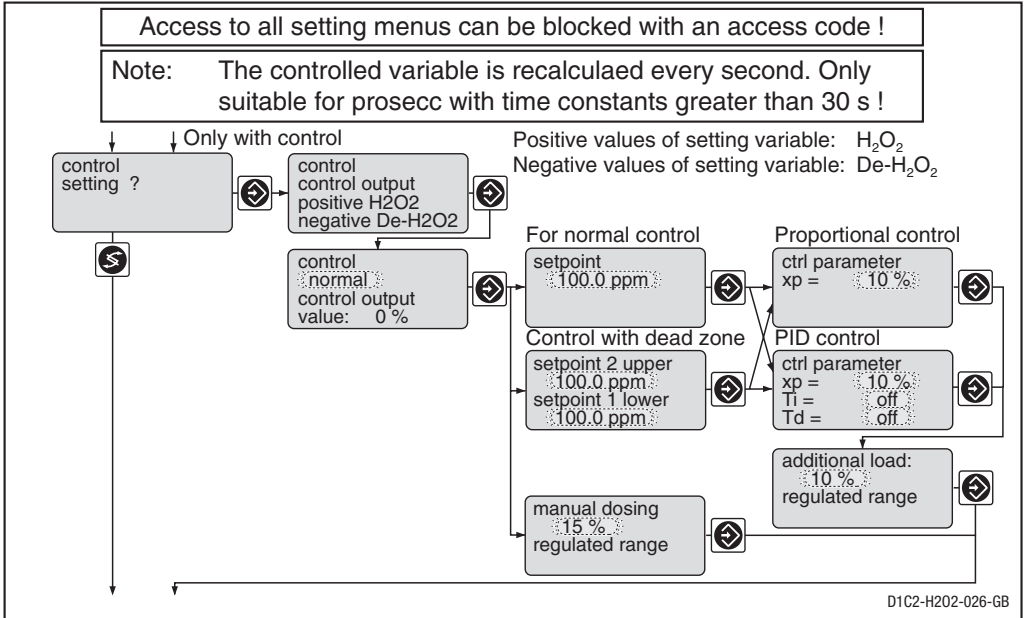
Access to all setting menus can be blocked with an access code !

Note: The controlled variable is recalculaed every second. Only suitable for prosecc with time constants greater than 30 s !

Only with control

Positive values of setting variable: $H_2O_2$
Negative values of setting variable: De-$H_2O_2$

control
setting ?

control
control output
positive H2O2
negative De-H2O2

control
normal
control output
value: 0 %

For normal control

setpoint
100.0 ppm

Control with dead zone

setpoint 2 upper
100.0 ppm
setpoint 1 lower
100.0 ppm

Proportional control

ctrl parameter
xp = 10 %

PID control

ctrl parameter
xp = 10 %
Ti = off
Td = off

additional load:
10 %
regulated range

manual dosing
15 %
regulated range

D1C2-H202-026-GB